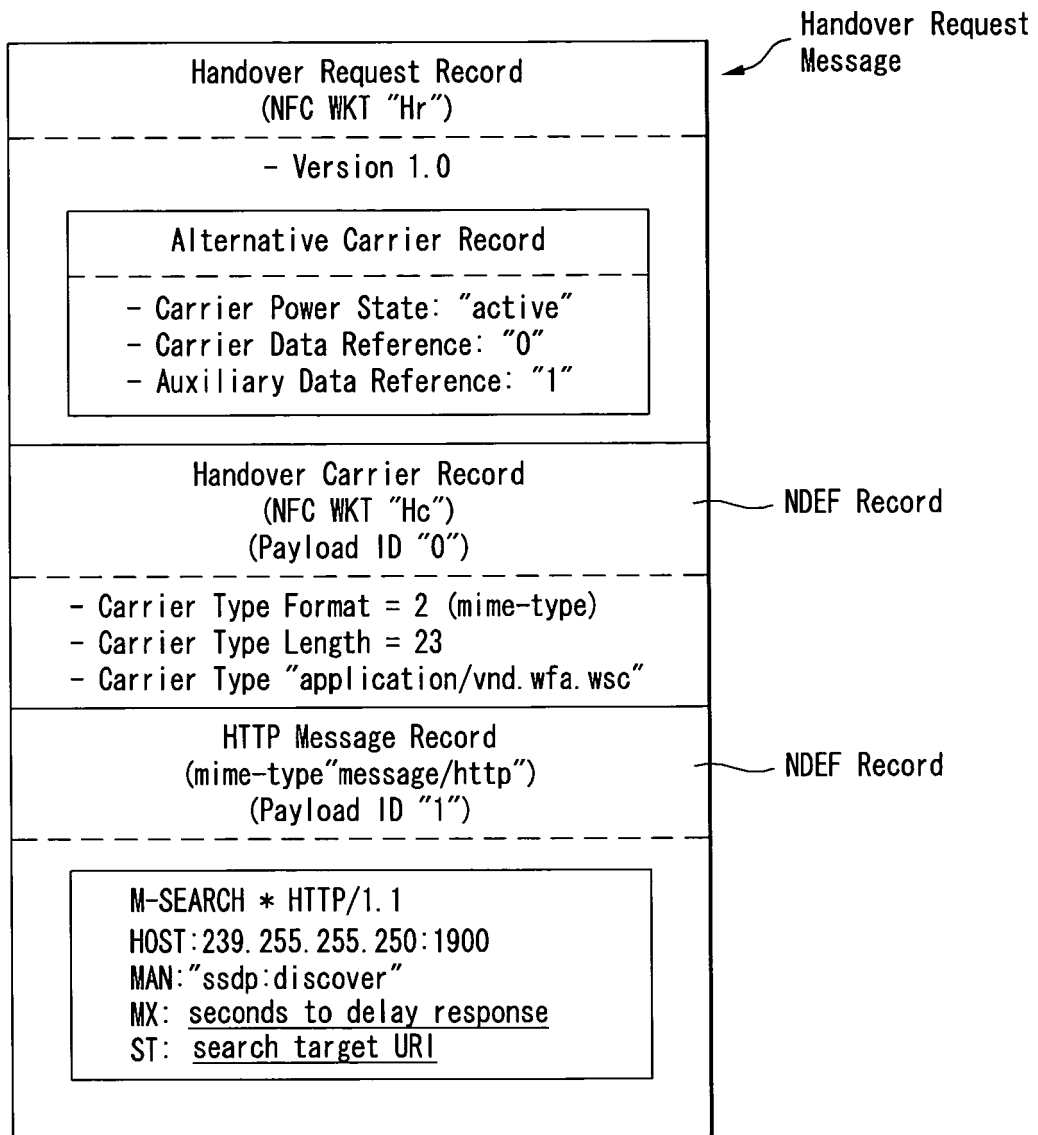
Handover Request Message

Handover Request Record
(NFC WKT "Hr")

- Version 1.0

Alternative Carrier Record

- Carrier Power State: "active"
- Carrier Data Reference: "0"
- Auxiliary Data Reference: "1"

Handover Carrier Record
(NFC WKT "Hc")
(Payload ID "0")

NDEF Record

- Carrier Type Format = 2 (mime-type)
- Carrier Type Length = 23
- Carrier Type "application/vnd.wfa.wsc"

HTTP Message Record
(mime-type"message/http")
(Payload ID "1")

NDEF Record

M-SEARCH * HTTP/1.1
HOST:239.255.255.250:1900
MAN:"ssdp:discover"
MX: seconds to delay response
ST: search target URI